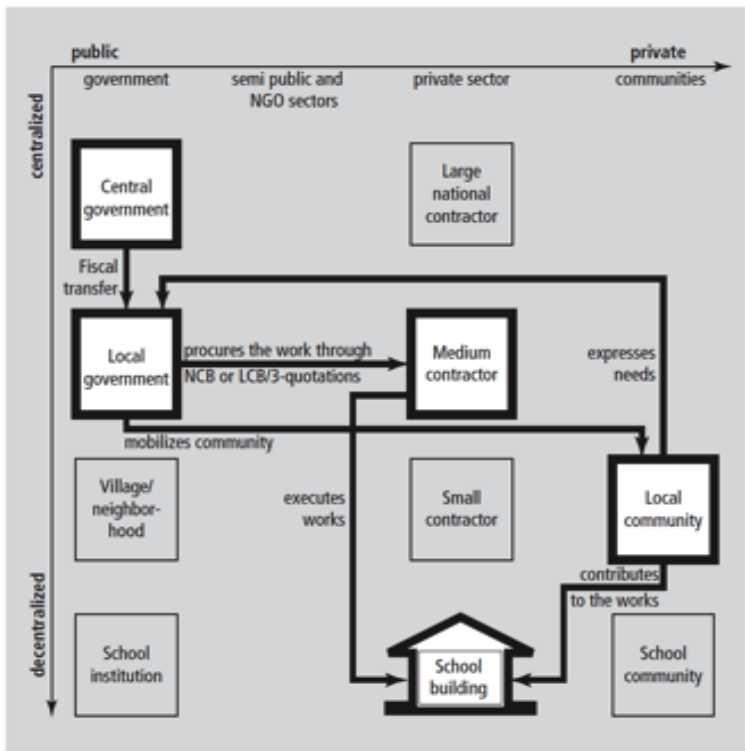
public

private

government

semi public and NGO sectors

private sector

communities

centralized

Central government

Large national contractor

Fiscal transfer

Local government

procures the work through NCB or LCB/3-quotations

Medium contractor

expresses needs

mobilizes community

Village/ neighbor-hood

executes works

Small contractor

Local community

decentralized

contributes to the works

School institution

School building

School community